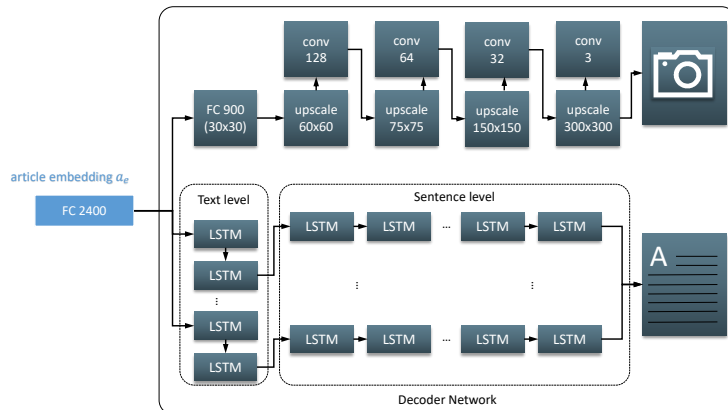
article embedding $a_e$

FC 2400

FC 900 (30x30)

conv 128

upscale 60x60

conv 64

upscale 75x75

conv 32

upscale 150x150

conv 3

upscale 300x300

Text level

LSTM

LSTM

⋮

LSTM

LSTM

Sentence level

LSTM LSTM ... LSTM LSTM

⋮ ⋮

LSTM LSTM ... LSTM LSTM

A

Decoder Network